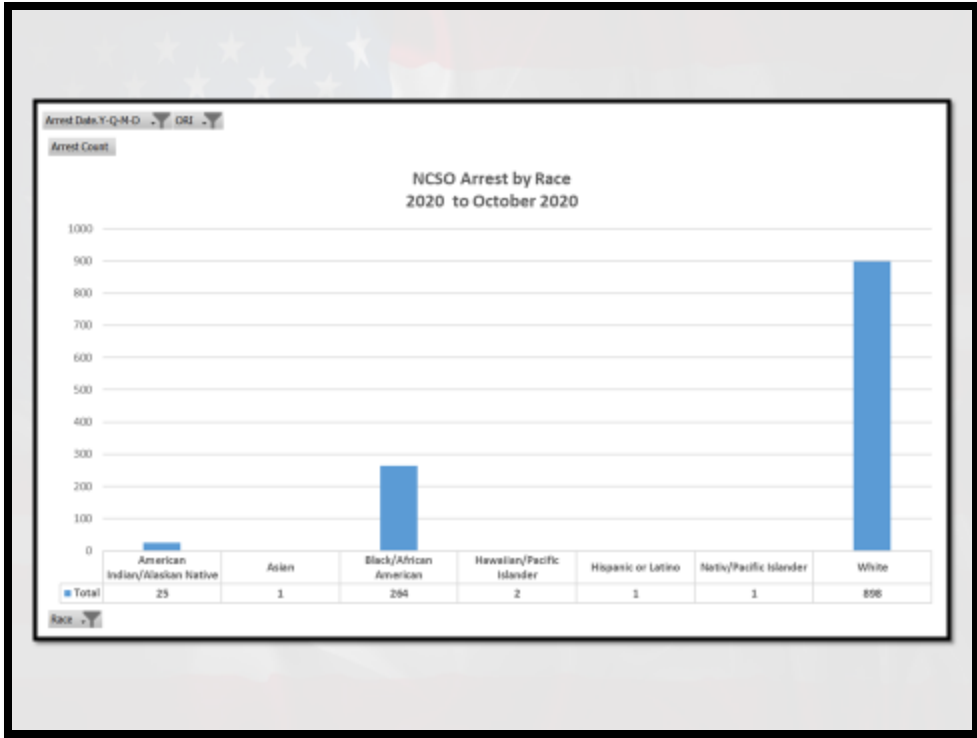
Arrest Date.Y-Q-M-D ORI

Arrest Count

NCSO Arrest by Race
2020 to October 2020

1000
900
800
700
600
500
400
300
200
100
0

| | American Indian/Alaskan Native | Asian | Black/African American | Hawaiian/Pacific Islander | Hispanic or Latino | Nativ/Pacific Islander | White |
|---|---|---|---|---|---|---|---|
| Total | 25 | 1 | 264 | 2 | 1 | 1 | 898 |

Race